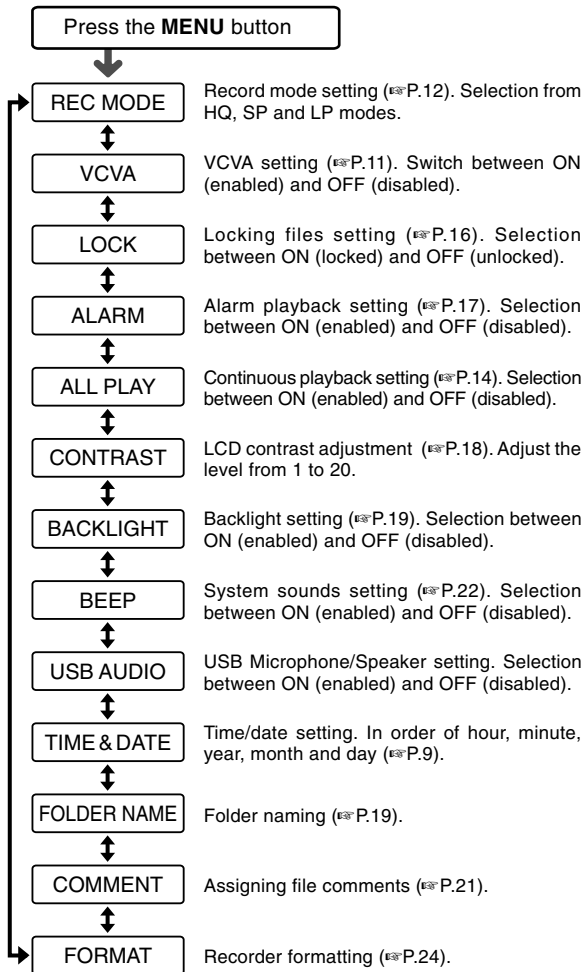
Press the **MENU** button

REC MODE

Record mode setting (☞P.12). Selection from HQ, SP and LP modes.

VCVA

VCVA setting (☞P.11). Switch between ON (enabled) and OFF (disabled).

LOCK

Locking files setting (☞P.16). Selection between ON (locked) and OFF (unlocked).

ALARM

Alarm playback setting (☞P.17). Selection between ON (enabled) and OFF (disabled).

ALL PLAY

Continuous playback setting (☞P.14). Selection between ON (enabled) and OFF (disabled).

CONTRAST

LCD contrast adjustment (☞P.18). Adjust the level from 1 to 20.

BACKLIGHT

Backlight setting (☞P.19). Selection between ON (enabled) and OFF (disabled).

BEEP

System sounds setting (☞P.22). Selection between ON (enabled) and OFF (disabled).

USB AUDIO

USB Microphone/Speaker setting. Selection between ON (enabled) and OFF (disabled).

TIME & DATE

Time/date setting. In order of hour, minute, year, month and day (☞P.9).

FOLDER NAME

Folder naming (☞P.19).

COMMENT

Assigning file comments (☞P.21).

FORMAT

Recorder formatting (☞P.24).